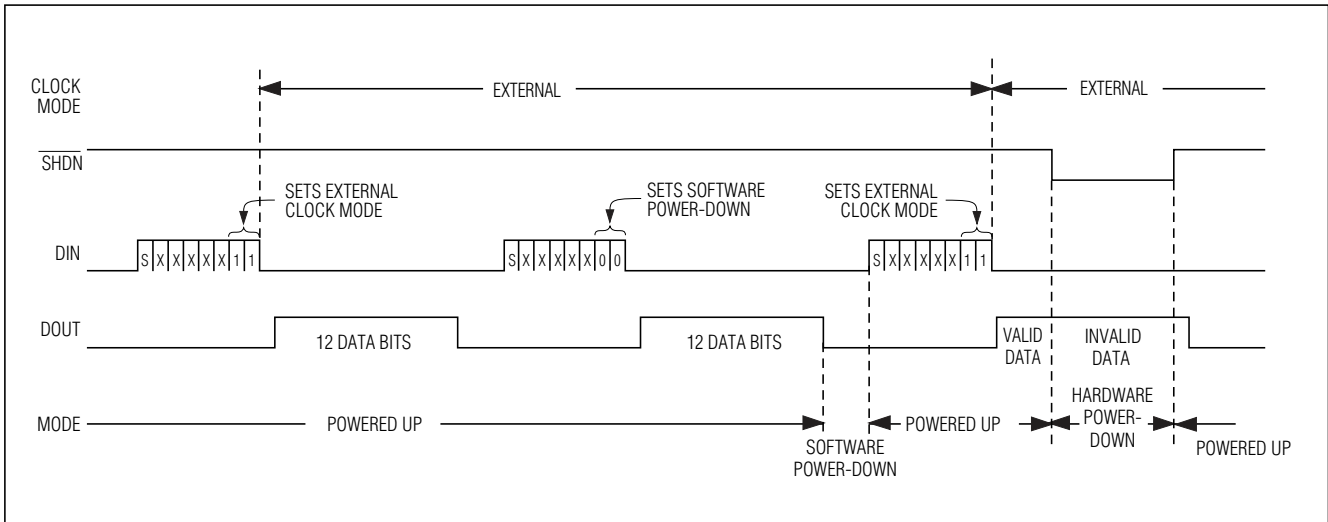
CLOCK MODE
EXTERNAL
EXTERNAL
$\overline{SHDN}$
SETS EXTERNAL CLOCK MODE
SETS SOFTWARE POWER-DOWN
SETS EXTERNAL CLOCK MODE
DIN
S X X X X X 1 1
S X X X X X 0 0
S X X X X X 1 1
DOUT
12 DATA BITS
12 DATA BITS
VALID DATA
INVALID DATA
MODE
POWERED UP
POWERED UP
HARDWARE POWER-DOWN
POWERED UP
SOFTWARE POWER-DOWN